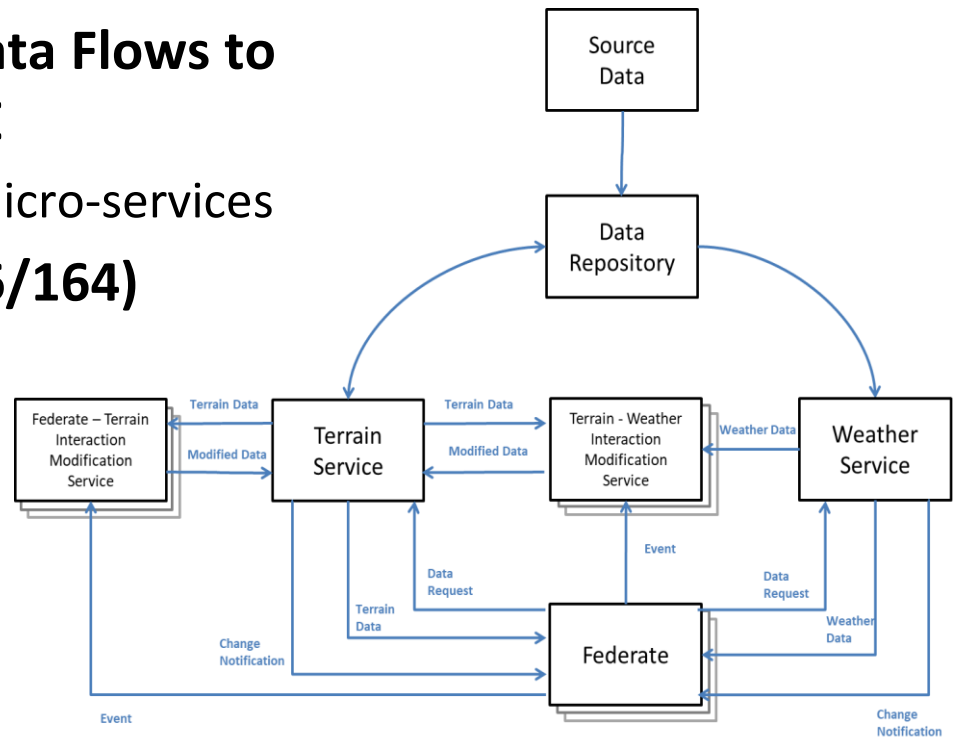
ata Flows to
t
icro-services
6/164)

Source Data

Data Repository

Federate – Terrain Interaction Modification Service

Terrain Data

Modified Data

Terrain Service

Terrain Data

Modified Data

Terrain - Weather Interaction Modification Service

Weather Data

Weather Service

Event

Data Request

Data Request

Terrain Data

Weather Data

Change Notification

Federate

Event

Change Notification